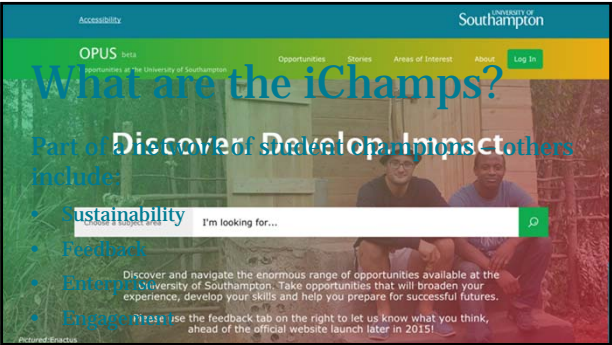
Accessibility

UNIVERSITY OF Southampton

OPUS beta
Opportunities at the University of Southampton

Opportunities Stories Areas of Interest About Log In

What are the iChamps?

Discover Develop Impact

Part of a network of student champions – others include:

- Sustainability
- Feedback
- Enterprise
- Engagement

Choose a subject area

I'm looking for...

Discover and navigate the enormous range of opportunities available at the University of Southampton. Take opportunities that will broaden your experience, develop your skills and help you prepare for successful futures.

Please use the feedback tab on the right to let us know what you think, ahead of the official website launch later in 2015!

Pictured: Enactus